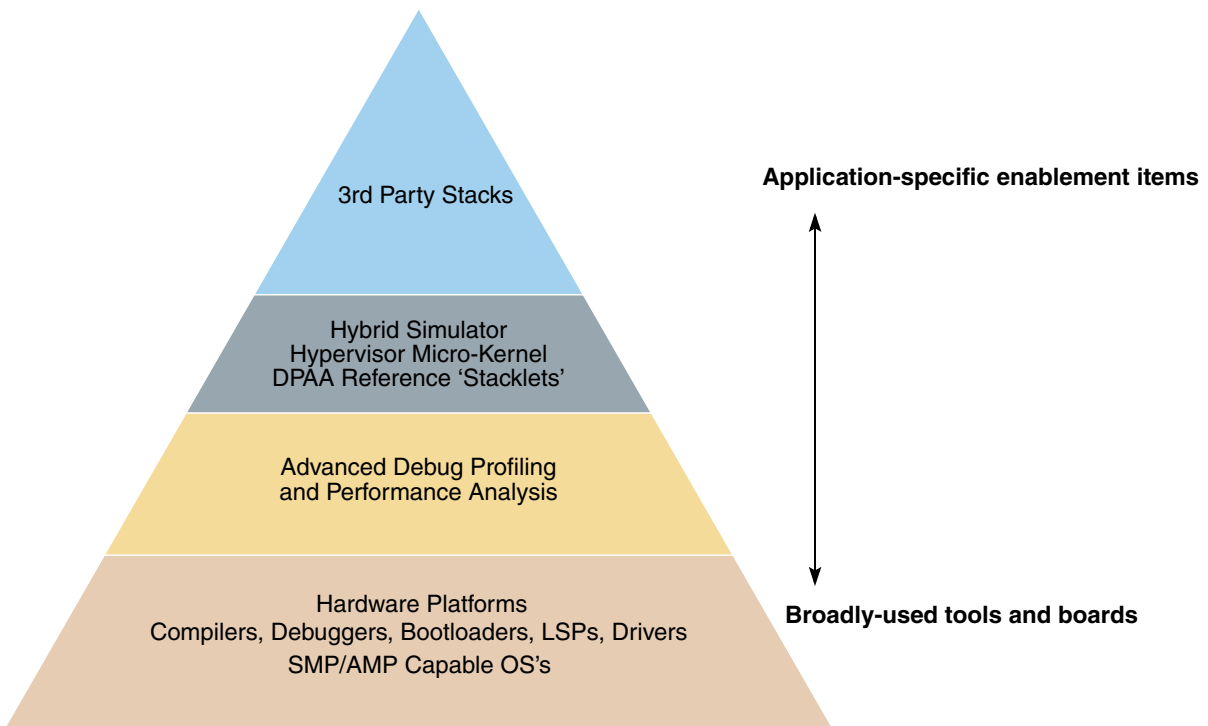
3rd Party Stacks

Hybrid Simulator
Hypervisor Micro-Kernel
DPAA Reference ‘Stacklets’

Advanced Debug Profiling
and Performance Analysis

Hardware Platforms
Compilers, Debuggers, Bootloaders, LSPs, Drivers
SMP/AMP Capable OS’s

Application-specific enablement items

Broadly-used tools and boards